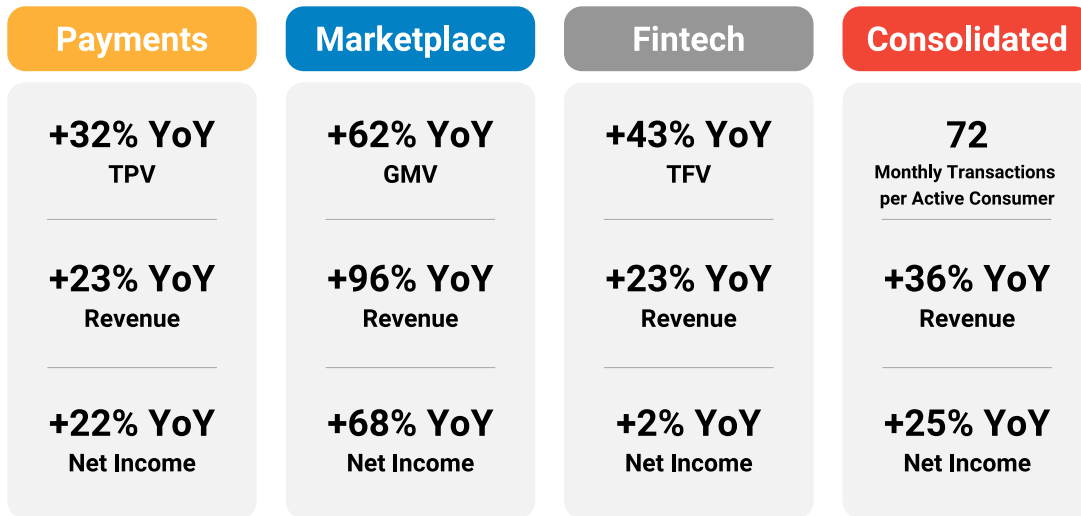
Payments

+32% YoY
TPV

+23% YoY
Revenue

+22% YoY
Net Income

Marketplace

+62% YoY
GMV

+96% YoY
Revenue

+68% YoY
Net Income

Fintech

+43% YoY
TFV

+23% YoY
Revenue

+2% YoY
Net Income

Consolidated

72
Monthly Transactions per Active Consumer

+36% YoY
Revenue

+25% YoY
Net Income